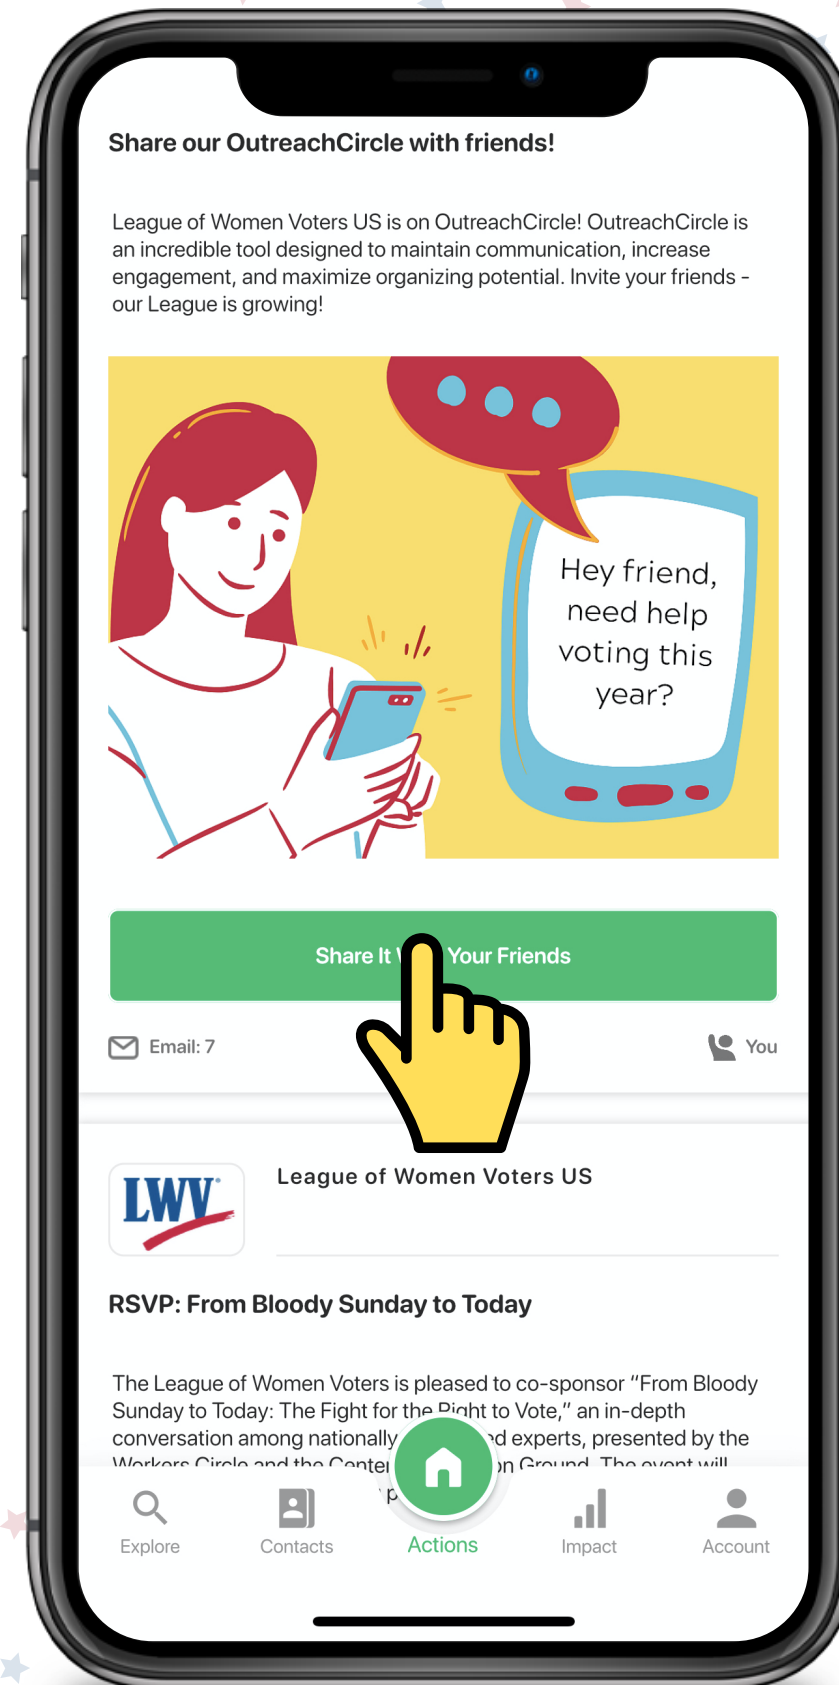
Share our OutreachCircle with friends!

League of Women Voters US is on OutreachCircle! OutreachCircle is an incredible tool designed to maintain communication, increase engagement, and maximize organizing potential. Invite your friends - our League is growing!

Hey friend, need help voting this year?

Share It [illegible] Your Friends

Email: 7

You

LWV

League of Women Voters US

RSVP: From Bloody Sunday to Today

The League of Women Voters is pleased to co-sponsor "From Bloody Sunday to Today: The Fight for the Right to Vote," an in-depth conversation among nationally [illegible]d experts, presented by the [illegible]

Explore

Contacts

Actions

Impact

Account